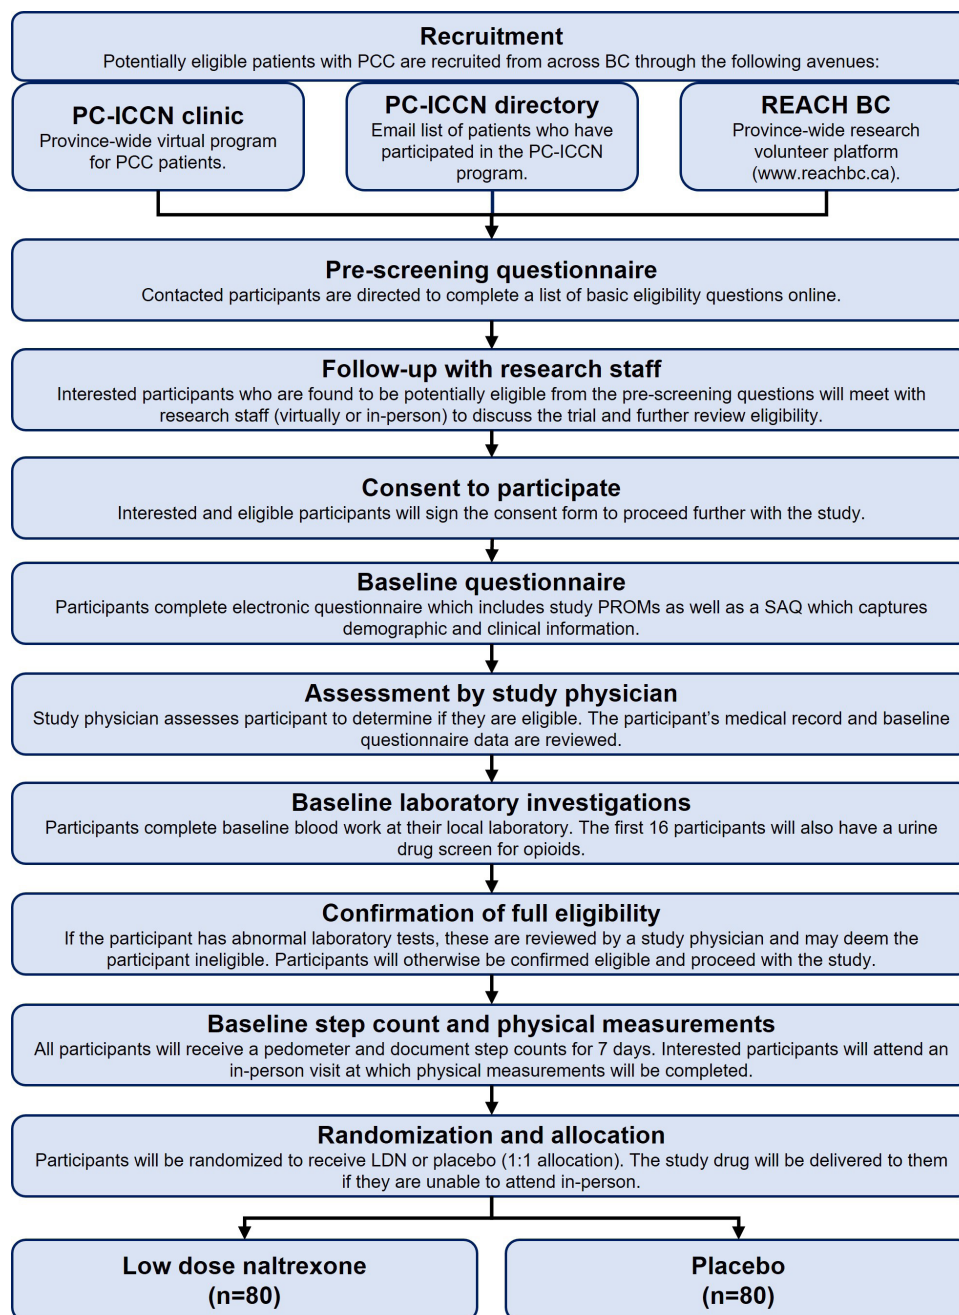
Recruitment
Potentially eligible patients with PCC are recruited from across BC through the following avenues:

PC-ICCN clinic
Province-wide virtual program for PCC patients.

PC-ICCN directory
Email list of patients who have participated in the PC-ICCN program.

REACH BC
Province-wide research volunteer platform (www.reachbc.ca).

Pre-screening questionnaire
Contacted participants are directed to complete a list of basic eligibility questions online.

Follow-up with research staff
Interested participants who are found to be potentially eligible from the pre-screening questions will meet with research staff (virtually or in-person) to discuss the trial and further review eligibility.

Consent to participate
Interested and eligible participants will sign the consent form to proceed further with the study.

Baseline questionnaire
Participants complete electronic questionnaire which includes study PROMs as well as a SAQ which captures demographic and clinical information.

Assessment by study physician
Study physician assesses participant to determine if they are eligible. The participant's medical record and baseline questionnaire data are reviewed.

Baseline laboratory investigations
Participants complete baseline blood work at their local laboratory. The first 16 participants will also have a urine drug screen for opioids.

Confirmation of full eligibility
If the participant has abnormal laboratory tests, these are reviewed by a study physician and may deem the participant ineligible. Participants will otherwise be confirmed eligible and proceed with the study.

Baseline step count and physical measurements
All participants will receive a pedometer and document step counts for 7 days. Interested participants will attend an in-person visit at which physical measurements will be completed.

Randomization and allocation
Participants will be randomized to receive LDN or placebo (1:1 allocation). The study drug will be delivered to them if they are unable to attend in-person.

Low dose naltrexone
(n=80)

Placebo
(n=80)